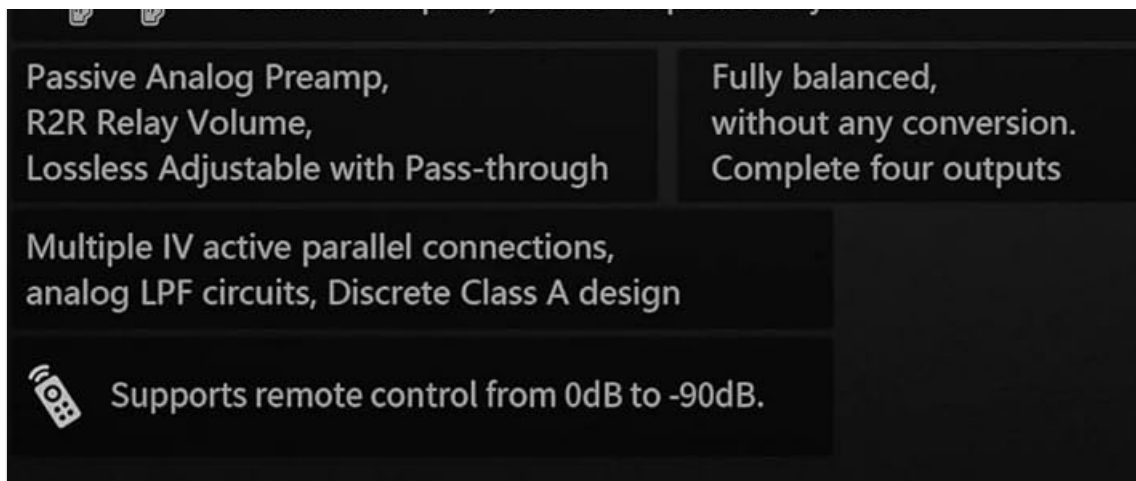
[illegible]

Passive Analog Preamp, R2R Relay Volume, Lossless Adjustable with Pass-through

Fully balanced, without any conversion. Complete four outputs

Multiple IV active parallel connections, analog LPF circuits, Discrete Class A design

Supports remote control from 0dB to -90dB.